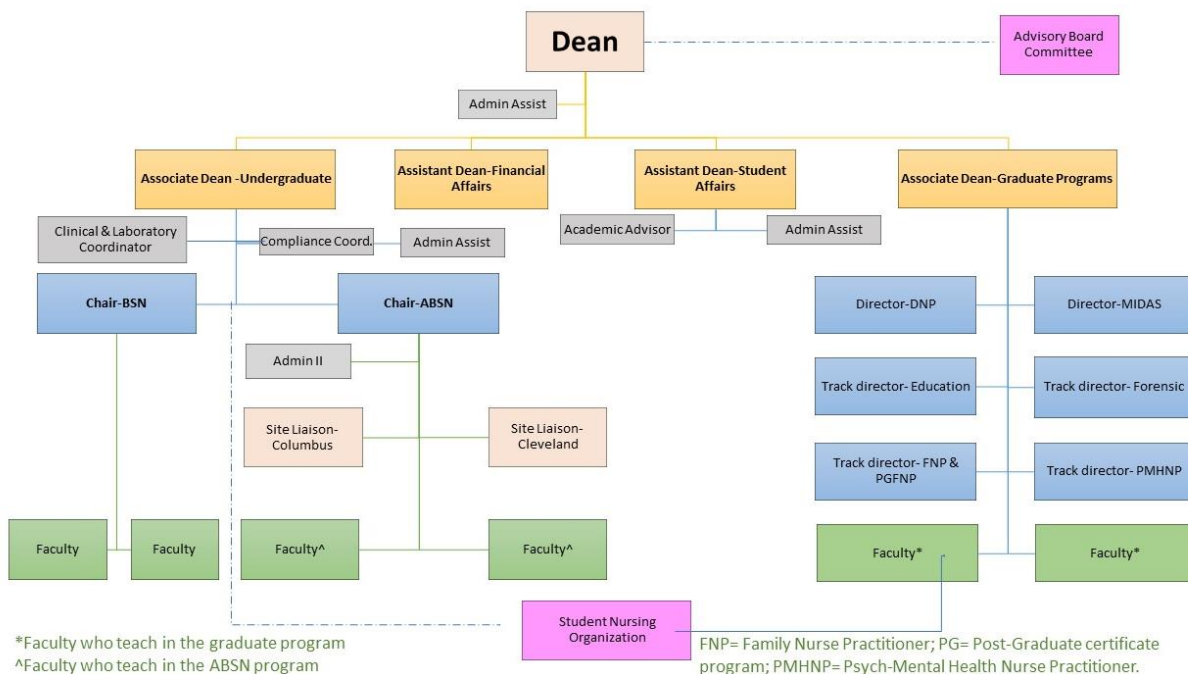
Dean

Advisory Board Committee

Admin Assist

Associate Dean -Undergraduate

Assistant Dean-Financial Affairs

Assistant Dean-Student Affairs

Associate Dean-Graduate Programs

Clinical & Laboratory Coordinator

Compliance Coord.

Admin Assist

Academic Advisor

Admin Assist

Chair-BSN

Chair-ABSN

Director-DNP

Director-MIDAS

Admin II

Track director- Education

Track director- Forensic

Site Liaison-Columbus

Site Liaison-Cleveland

Track director- FNP & PGFNP

Track director- PMHNP

Faculty

Faculty

Faculty^

Faculty^

Faculty*

Faculty*

Student Nursing Organization

*Faculty who teach in the graduate program
^Faculty who teach in the ABSN program

FNP= Family Nurse Practitioner; PG= Post-Graduate certificate program; PMHNP= Psych-Mental Health Nurse Practitioner.